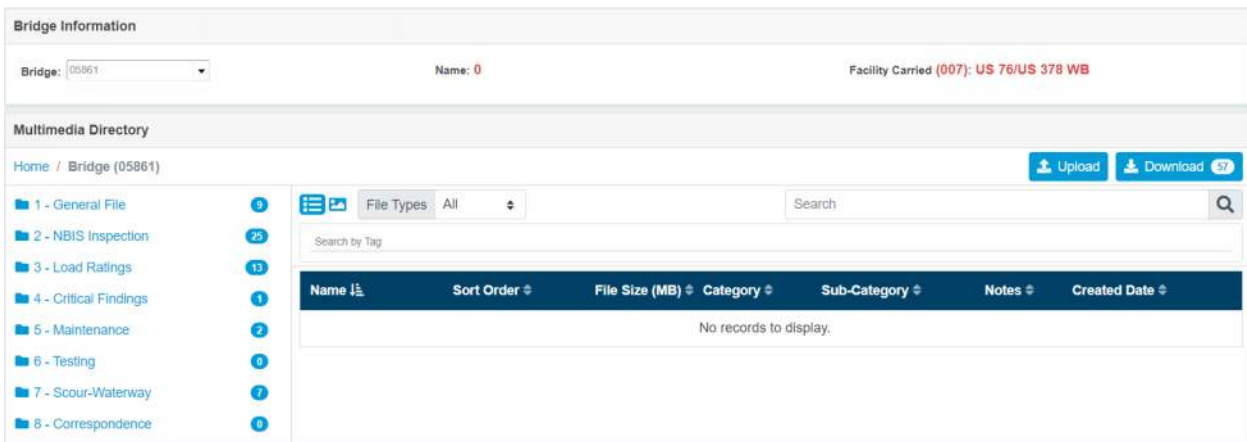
Bridge Information

Bridge: 05861

Name: 0

Facility Carried (007): US 76/US 378 WB

Multimedia Directory

Home / Bridge (05861)

Upload

Download 57

1 - General File 9

2 - NBIS Inspection 25

3 - Load Ratings 13

4 - Critical Findings 1

5 - Maintenance 2

6 - Testing 0

7 - Scour-Waterway 7

8 - Correspondence 0

File Types All

Search

Search by Tag

| Name | Sort Order | File Size (MB) | Category | Sub-Category | Notes | Created Date |
|---|---|---|---|---|---|---|
| No records to display. | | | | | | |